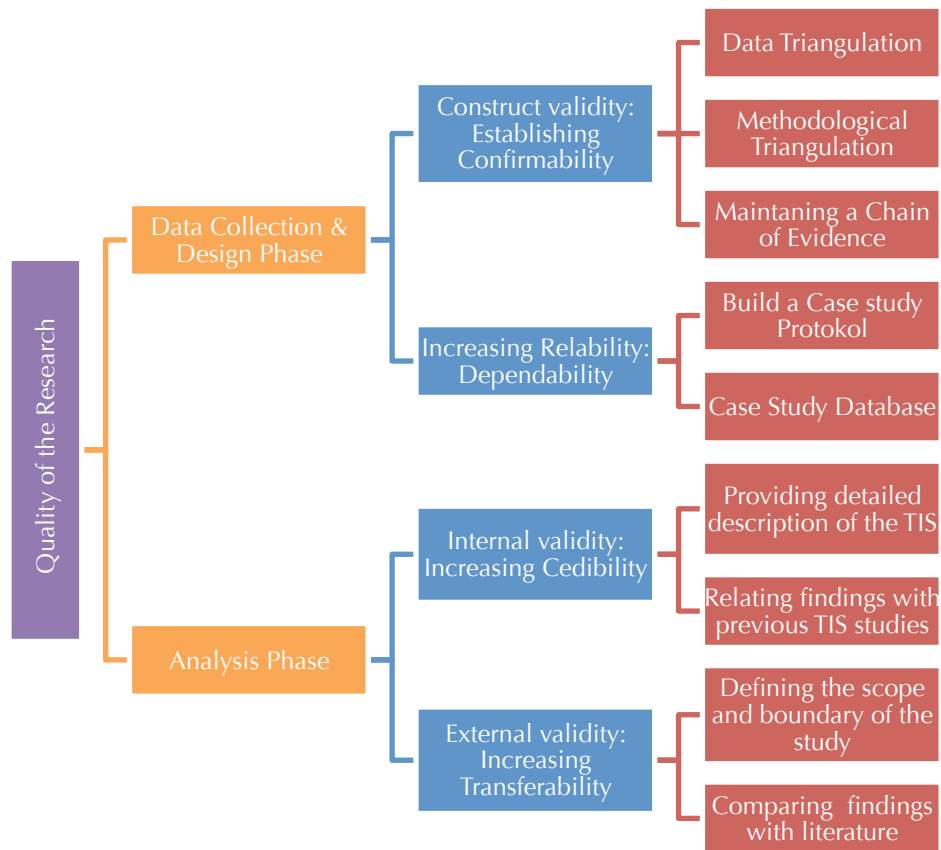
Quality of the Research

Data Collection & Design Phase

Construct validity: Establishing Confirmability

Data Triangulation

Methodological Triangulation

Maintaning a Chain of Evidence

Increasing Relability: Dependability

Build a Case study Protokol

Case Study Database

Analysis Phase

Internal validity: Increasing Cedibility

Providing detailed description of the TIS

Relating findings with previous TIS studies

External validity: Increasing Transferability

Defining the scope and boundary of the study

Comparing findings with literature